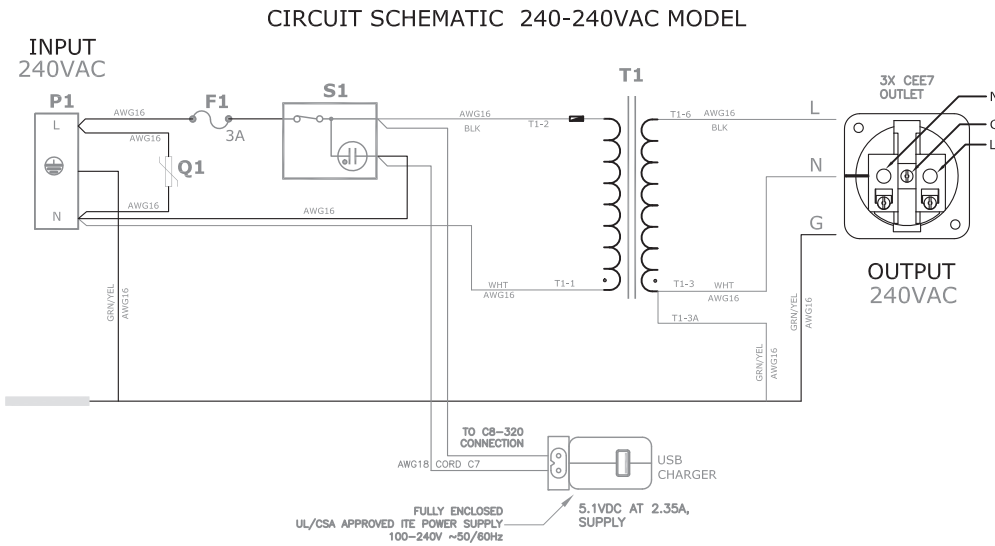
CIRCUIT SCHEMATIC 240-240VAC MODEL

INPUT
240VAC

P1
L
N

AWG16
F1
3A
AWG16
Q1
AWG16

S1

AWG16
BLK
T1-2

AWG16

T1

T1-6
AWG16
BLK

L
N
G

3X CEE7
OUTLET

N
G
L

OUTPUT
240VAC

WHT
AWG16
T1-1

T1-3
WHT
AWG16

T1-3A

GRN/YEL
AWG16

GRN/YEL
AWG16

GRN/YEL
AWG16

TO C8-320
CONNECTION

AWG18 CORD C7

USB
CHARGER

FULLY ENCLOSED
UL/CSA APPROVED ITE POWER SUPPLY
100-240V ~50/60Hz

5.1VDC AT 2.35A,
SUPPLY